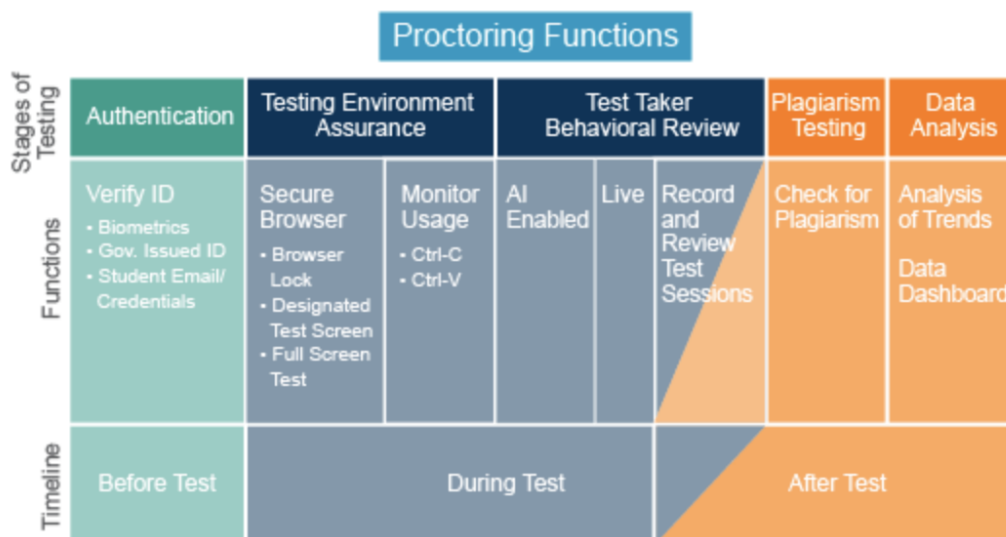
Proctoring Functions

| Stages of Testing | Authentication | Testing Environment Assurance | | Test Taker Behavioral Review | | | Plagiarism Testing | Data Analysis |
|---|---|---|---|---|---|---|---|---|
| Functions | Verify ID<br>• Biometrics<br>• Gov. Issued ID<br>• Student Email/ Credentials | Secure Browser<br>• Browser Lock<br>• Designated Test Screen<br>• Full Screen Test | Monitor Usage<br>• Ctrl-C<br>• Ctrl-V | AI Enabled | Live | Record and Review Test Sessions | Check for Plagiarism | Analysis of Trends<br><br>Data Dashboard |
| Timeline | Before Test | During Test | | | | After Test | | |